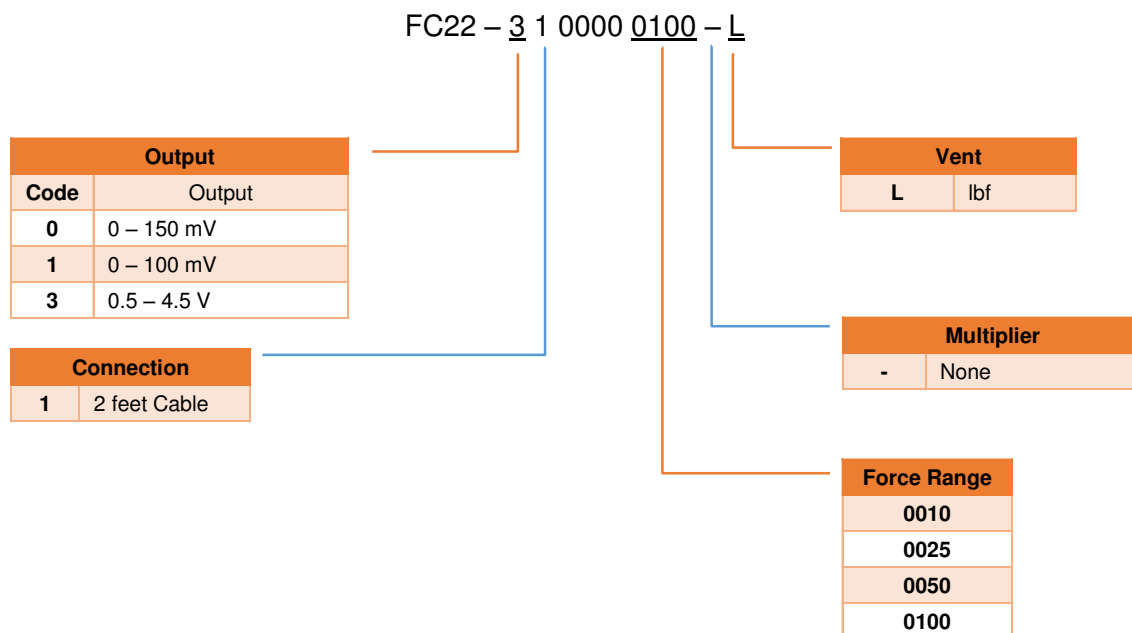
FC22 – 3 1 0000 0100 – L

| Output | |
|---|---|
| Code | Output |
| 0 | 0 – 150 mV |
| 1 | 0 – 100 mV |
| 3 | 0.5 – 4.5 V |

| Connection | |
|---|---|
| 1 | 2 feet Cable |

| Vent | |
|---|---|
| L | lbf |

| Multiplier | |
|---|---|
| - | None |

| Force Range |
|---|
| 0010 |
| 0025 |
| 0050 |
| 0100 |